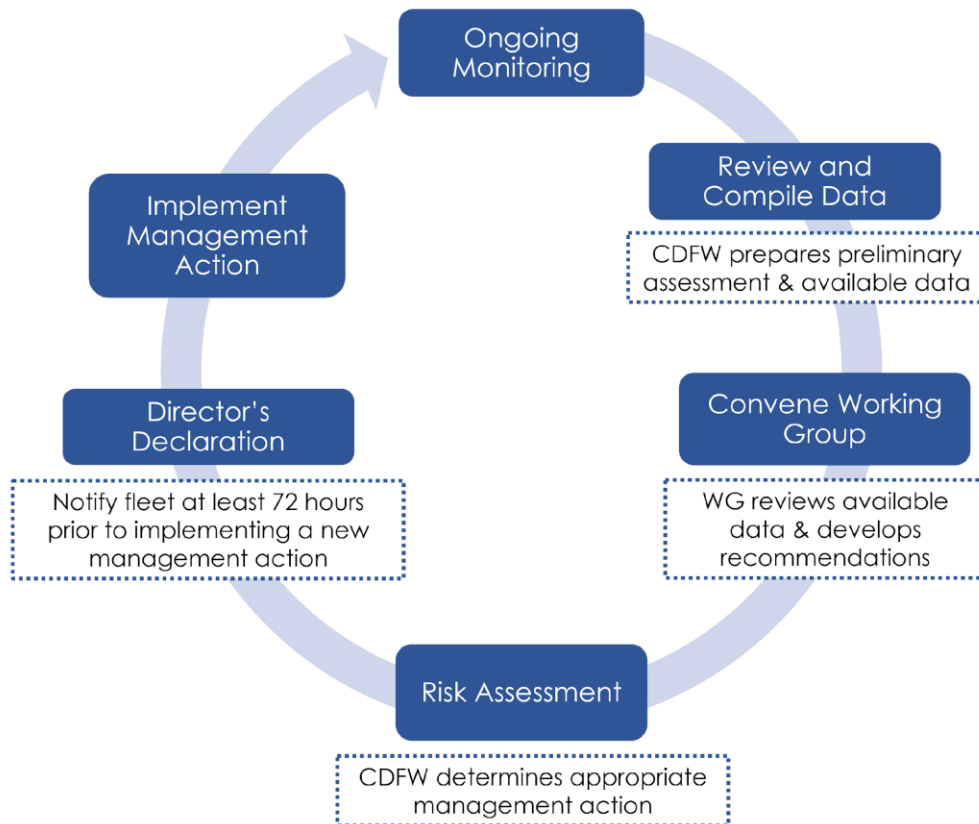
Ongoing Monitoring

Review and Compile Data

CDFW prepares preliminary assessment & available data

Convene Working Group

WG reviews available data & develops recommendations

Risk Assessment

CDFW determines appropriate management action

Director's Declaration

Notify fleet at least 72 hours prior to implementing a new management action

Implement Management Action